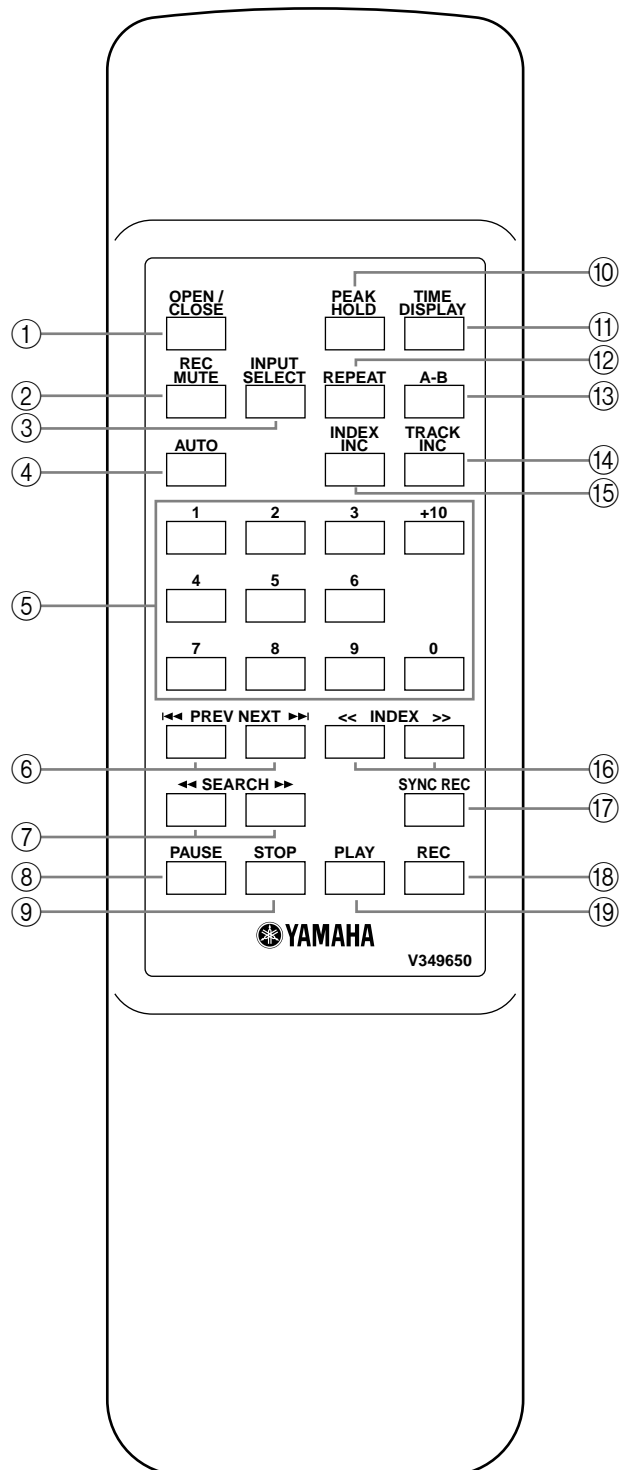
⑩
OPEN / CLOSE
PEAK HOLD
TIME DISPLAY
①
⑪
⑫
REC MUTE
INPUT SELECT
REPEAT
A-B
②
⑬
③
AUTO
INDEX INC
TRACK INC
④
⑭
⑮
1
2
3
+10
4
5
6
⑤
7
8
9
0
⏮ PREV NEXT ⏭
<< INDEX >>
⑥
⑯
◀◀ SEARCH ▶▶
SYNC REC
⑰
⑦
PAUSE
STOP
PLAY
REC
⑧
⑱
⑨
⑲
YAMAHA
V349650